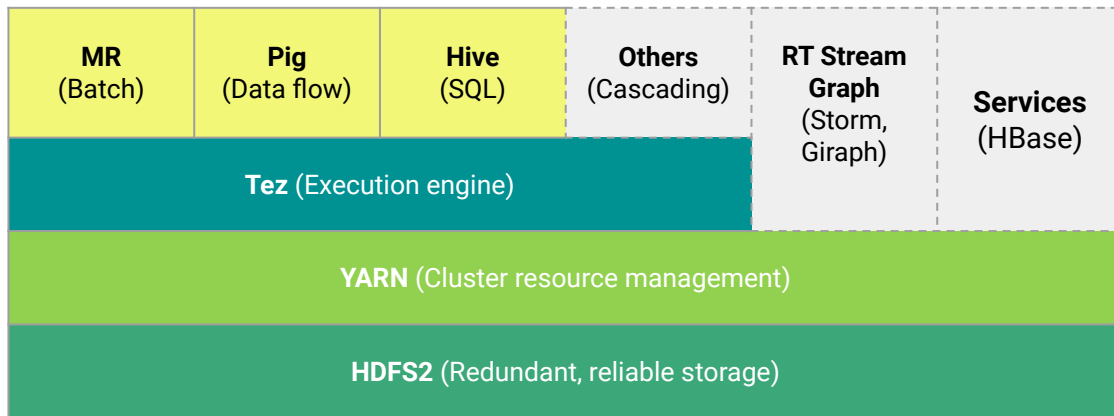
**MR** (Batch)

**Pig** (Data flow)

**Hive** (SQL)

**Others** (Cascading)

**RT Stream Graph** (Storm, Giraph)

**Services** (HBase)

**Tez** (Execution engine)

**YARN** (Cluster resource management)

**HDFS2** (Redundant, reliable storage)